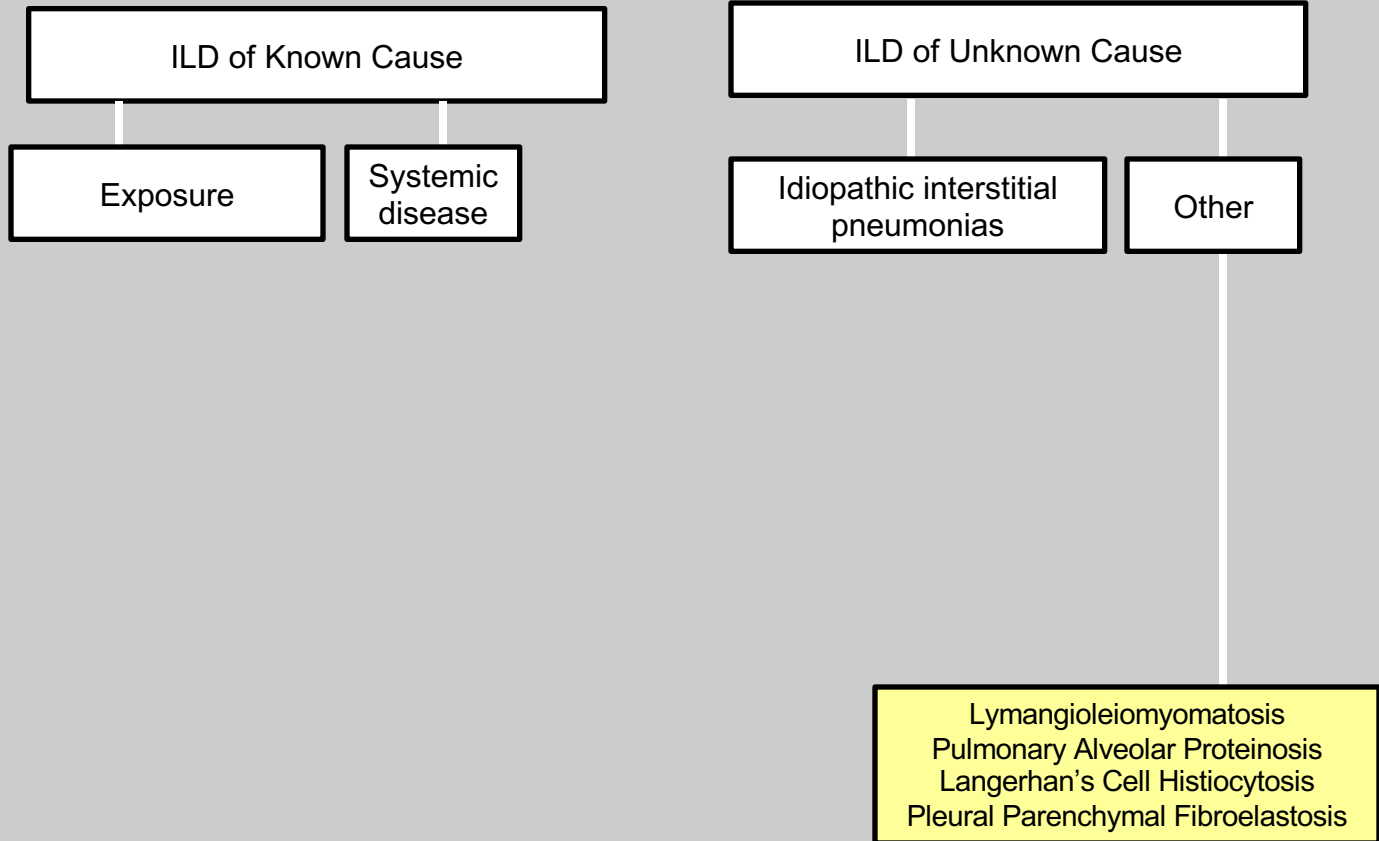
ILD of Known Cause

Exposure

Systemic disease

ILD of Unknown Cause

Idiopathic interstitial pneumonias

Other

Lymangioleiomyomatosis
Pulmonary Alveolar Proteinosis
Langerhan's Cell Histiocytosis
Pleural Parenchymal Fibroelastosis